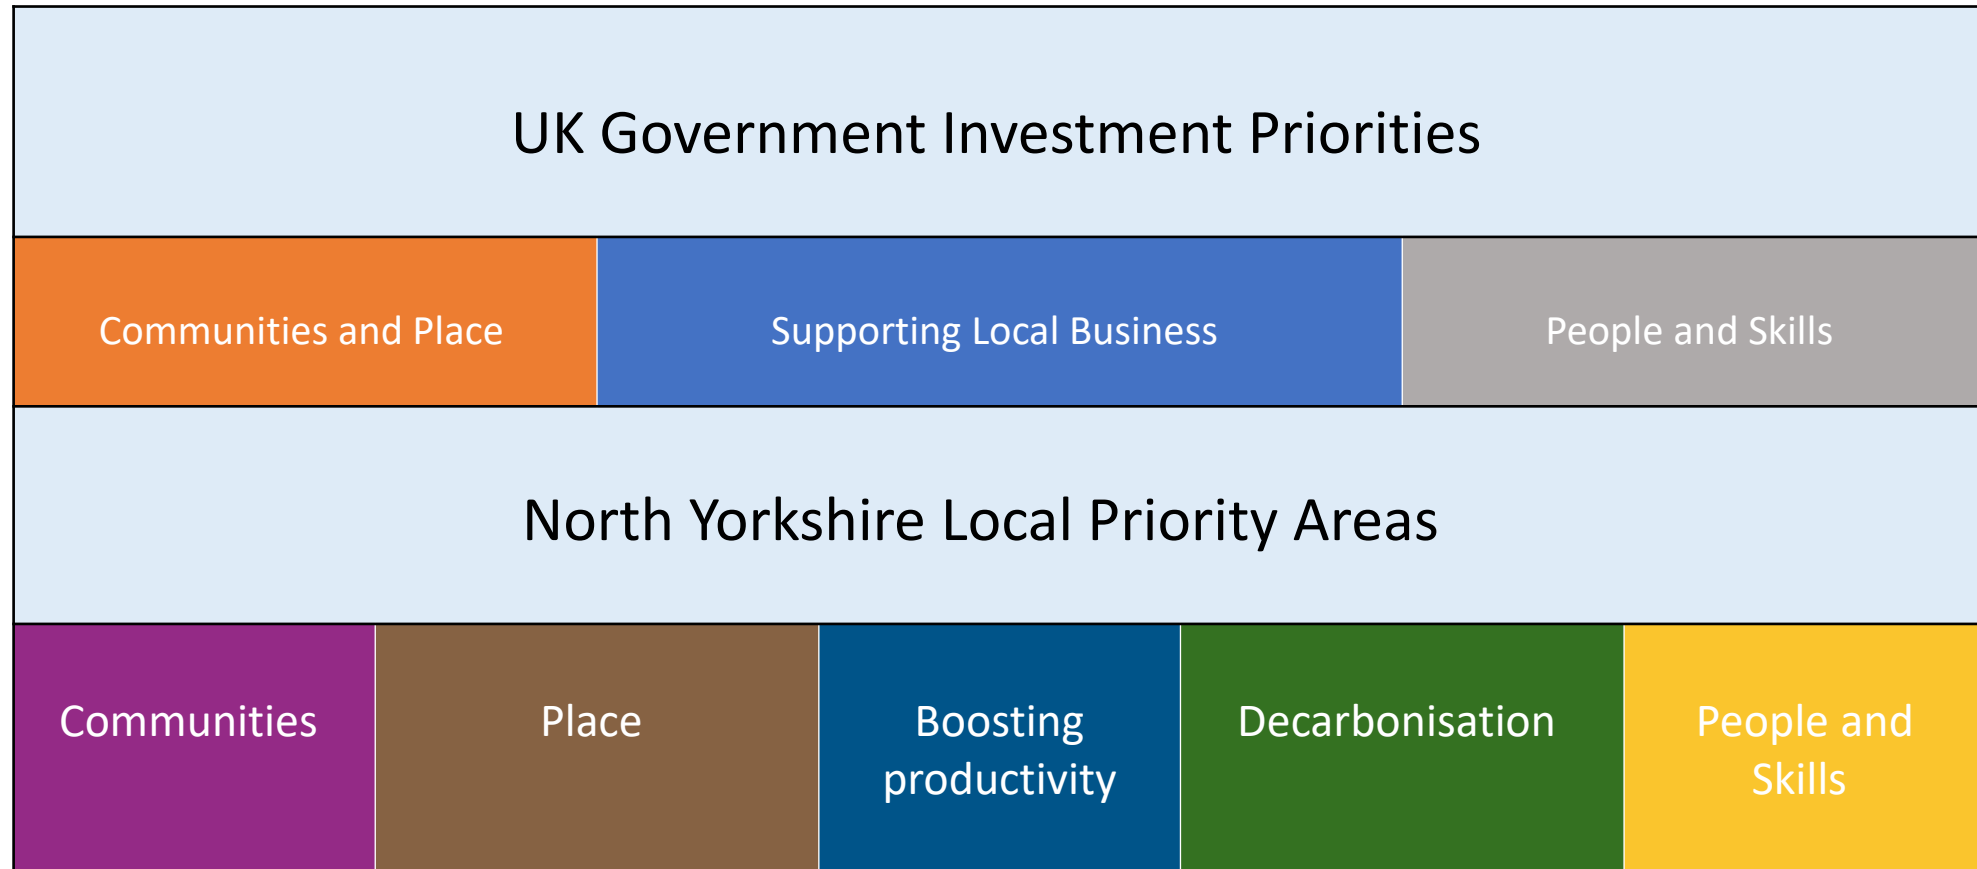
UK Government Investment Priorities

| Communities and Place | Supporting Local Business | People and Skills |
|---|---|---|

North Yorkshire Local Priority Areas

| Communities | Place | Boosting productivity | Decarbonisation | People and Skills |
|---|---|---|---|---|